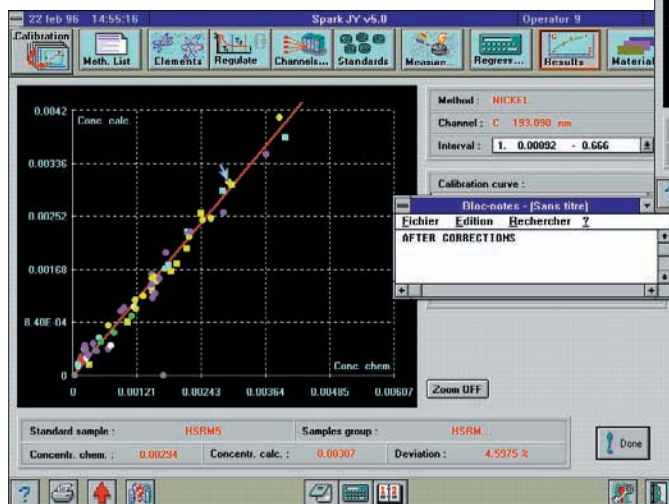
22 feb 96 14:55:16
Spark JY v5.0
Operatur 9

Calibration
Meth. List
Elements
Regulate
Channels...
Standards
Measure...
Regress...
Results
Material

0.0042
Conc. calc.
0.00336
0.00252
0.00168
8.40E-04
0
Conc. chem.
0.00121
0.00243
0.00364
0.00485
0.00607

Method : NICKEL
Channel : C 193.090 nm
Interval : 1. 0.00092 - 0.666
Calibration curve :

Bloc-notes - (Sans titre)
Fichier Edition Rechercher ?
AFTER CORRECTIONS

Zoom OFF

Standard sample : HSRM5
Samples group : HSRM
Concentr. chem. : 0.00294
Concentr. calc. : 0.00307
Deviation : 4.5975 %
Done